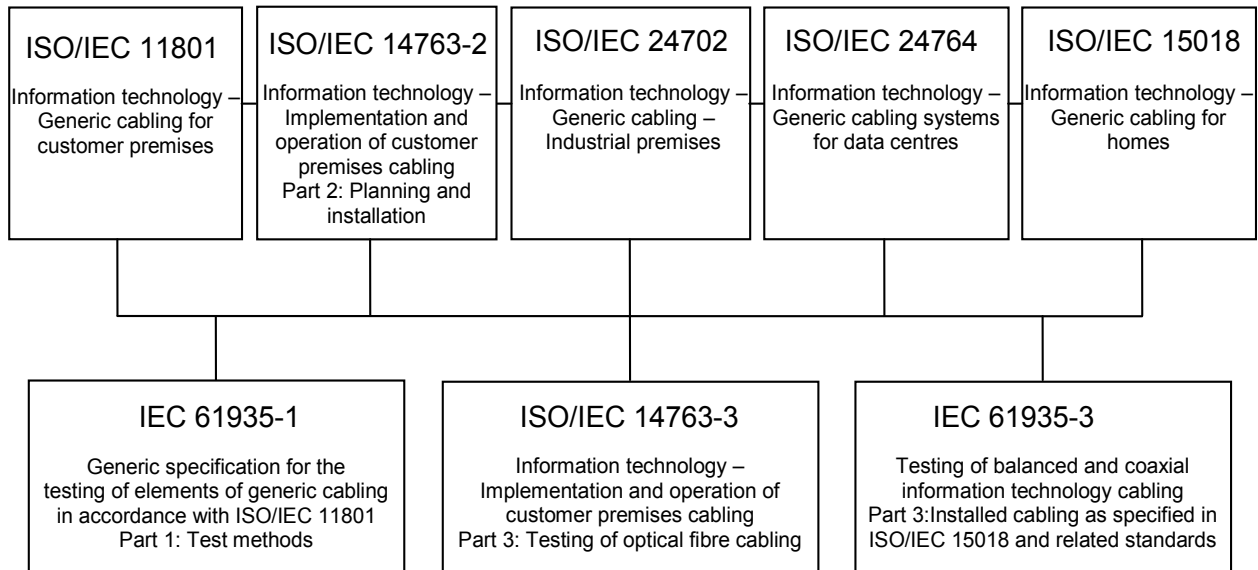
ISO/IEC 11801

Information technology – Generic cabling for customer premises

ISO/IEC 14763-2

Information technology – Implementation and operation of customer premises cabling
Part 2: Planning and installation

ISO/IEC 24702

Information technology – Generic cabling – Industrial premises

ISO/IEC 24764

Information technology – Generic cabling systems for data centres

ISO/IEC 15018

Information technology – Generic cabling for homes

IEC 61935-1

Generic specification for the testing of elements of generic cabling in accordance with ISO/IEC 11801
Part 1: Test methods

ISO/IEC 14763-3

Information technology – Implementation and operation of customer premises cabling
Part 3: Testing of optical fibre cabling

IEC 61935-3

Testing of balanced and coaxial information technology cabling
Part 3:Installed cabling as specified in ISO/IEC 15018 and related standards